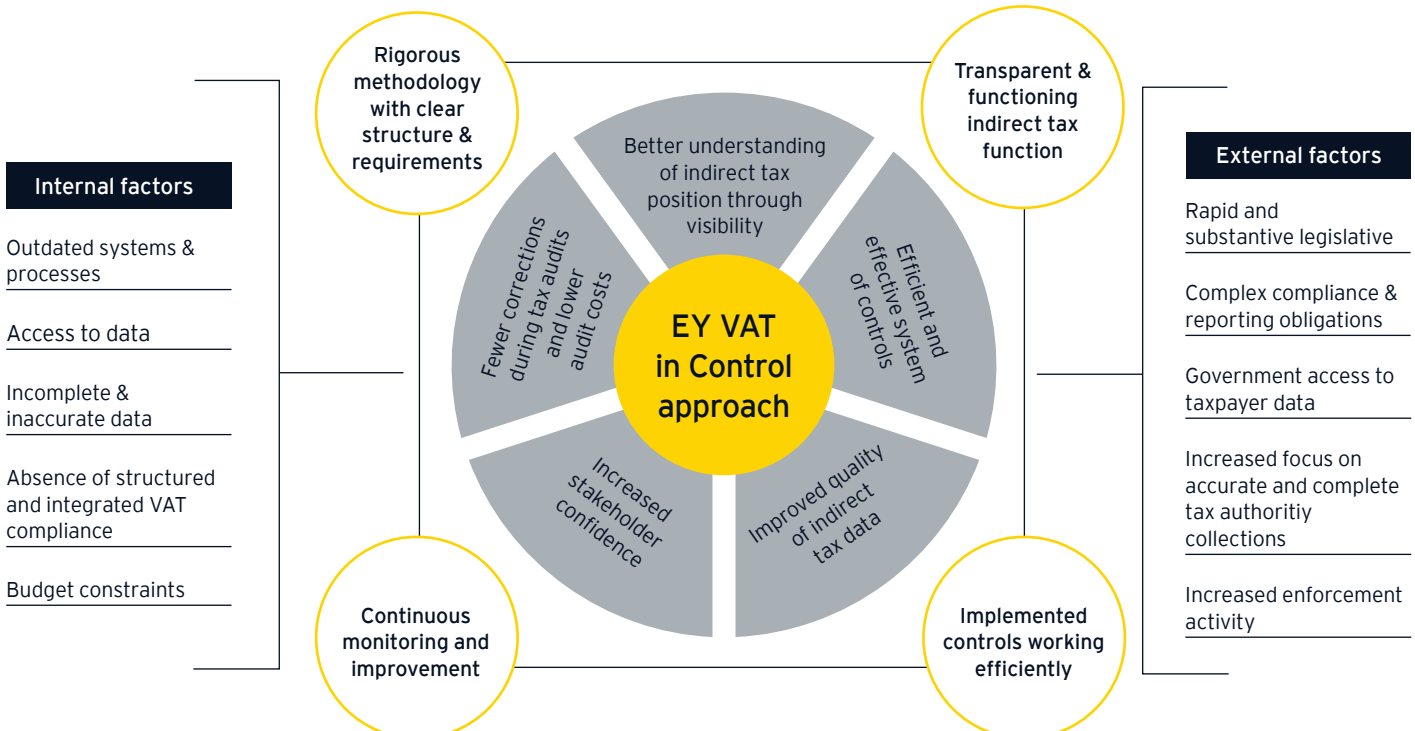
Internal factors

Outdated systems & processes

Access to data

Incomplete & inaccurate data

Absence of structured and integrated VAT compliance

Budget constraints

Rigorous methodology with clear structure & requirements

Transparent & functioning indirect tax function

Better understanding of indirect tax position through visibility

Fewer corrections during tax audits and lower audit costs

Efficient and effective system of controls

EY VAT in Control approach

Increased stakeholder confidence

Improved quality of indirect tax data

Continuous monitoring and improvement

Implemented controls working efficiently

External factors

Rapid and substantive legislative

Complex compliance & reporting obligations

Government access to taxpayer data

Increased focus on accurate and complete tax authoritiy collections

Increased enforcement activity